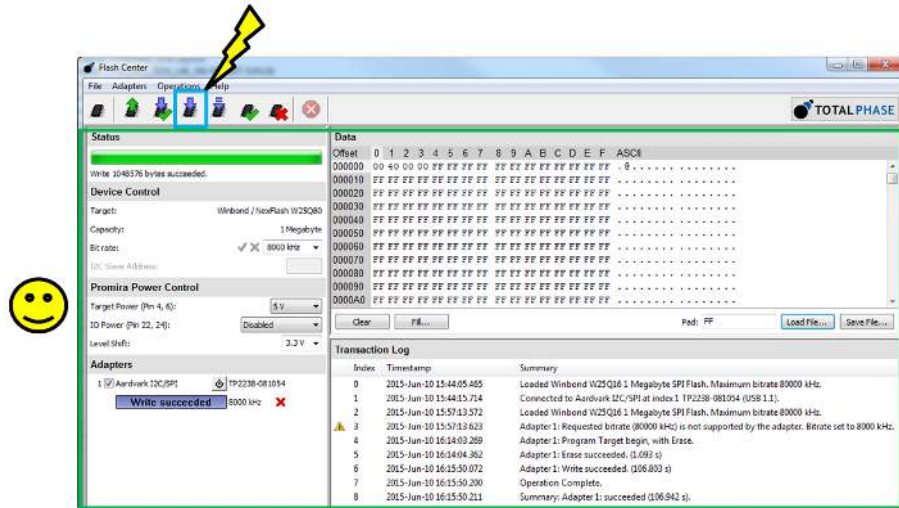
Flash Center

File Adapters Operations Help

TOTALPHASE

Status

Write 1048576 bytes succeeded.

Device Control

Target: Winbond / NexFlash W25Q80

Capacity: 1 Megabyte

Bit rate: 8000 kHz

I2C Slave Address:

Promira Power Control

Target Power (Pin 4, 6): 5 V

IO Power (Pin 22, 24): Disabled

Level Shift: 3.3 V

Adapters

1 Aardvark I2C/SPI TP2238-081054

Write succeeded 8000 kHz

Data

| Offset | 0 1 2 3 4 5 6 7 | 8 9 A B C D E F | ASCII |
|---|---|---|---|
| 000000 | 00 40 00 00 FF FF FF FF | FF FF FF FF FF FF FF FF | .@.............. |
| 000010 | FF FF FF FF FF FF FF FF | FF FF FF FF FF FF FF FF | ................ |
| 000020 | FF FF FF FF FF FF FF FF | FF FF FF FF FF FF FF FF | ................ |
| 000030 | FF FF FF FF FF FF FF FF | FF FF FF FF FF FF FF FF | ................ |
| 000040 | FF FF FF FF FF FF FF FF | FF FF FF FF FF FF FF FF | ................ |
| 000050 | FF FF FF FF FF FF FF FF | FF FF FF FF FF FF FF FF | ................ |
| 000060 | FF FF FF FF FF FF FF FF | FF FF FF FF FF FF FF FF | ................ |
| 000070 | FF FF FF FF FF FF FF FF | FF FF FF FF FF FF FF FF | ................ |
| 000080 | FF FF FF FF FF FF FF FF | FF FF FF FF FF FF FF FF | ................ |
| 000090 | FF FF FF FF FF FF FF FF | FF FF FF FF FF FF FF FF | ................ |
| 0000A0 | FF FF FF FF FF FF FF FF | FF FF FF FF FF FF FF FF | ................ |

Clear Fill... Pad: FF Load File... Save File...

Transaction Log

| Index | Timestamp | Summary |
|---|---|---|
| 0 | 2015-Jun-10 15:44:05.465 | Loaded Winbond W25Q16 1 Megabyte SPI Flash. Maximum bitrate 80000 kHz. |
| 1 | 2015-Jun-10 15:44:15.714 | Connected to Aardvark I2C/SPI at index 1 TP2238-081054 (USB 1.1). |
| 2 | 2015-Jun-10 15:57:13.572 | Loaded Winbond W25Q16 1 Megabyte SPI Flash. Maximum bitrate 80000 kHz. |
| 3 | 2015-Jun-10 15:57:13.623 | Adapter 1: Requested bitrate (80000 kHz) is not supported by the adapter. Bitrate set to 8000 kHz. |
| 4 | 2015-Jun-10 16:14:03.269 | Adapter 1: Program Target begin, with Erase. |
| 5 | 2015-Jun-10 16:14:04.362 | Adapter 1: Erase succeeded. (1.093 s) |
| 6 | 2015-Jun-10 16:15:50.072 | Adapter 1: Write succeeded. (106.803 s) |
| 7 | 2015-Jun-10 16:15:50.200 | Operation Complete. |
| 8 | 2015-Jun-10 16:15:50.211 | Summary: Adapter 1: succeeded (106.942 s). |